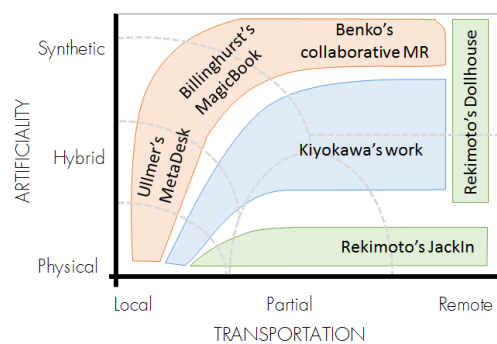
ARTIFICIALITY

Synthetic

Hybrid

Physical

Benko's collaborative MR

Billinghurst's MagicBook

Ullmer's MetaDesk

Kiyokawa's work

Rekimoto's Dollhouse

Rekimoto's JackIn

Local

Partial

Remote

TRANSPORTATION